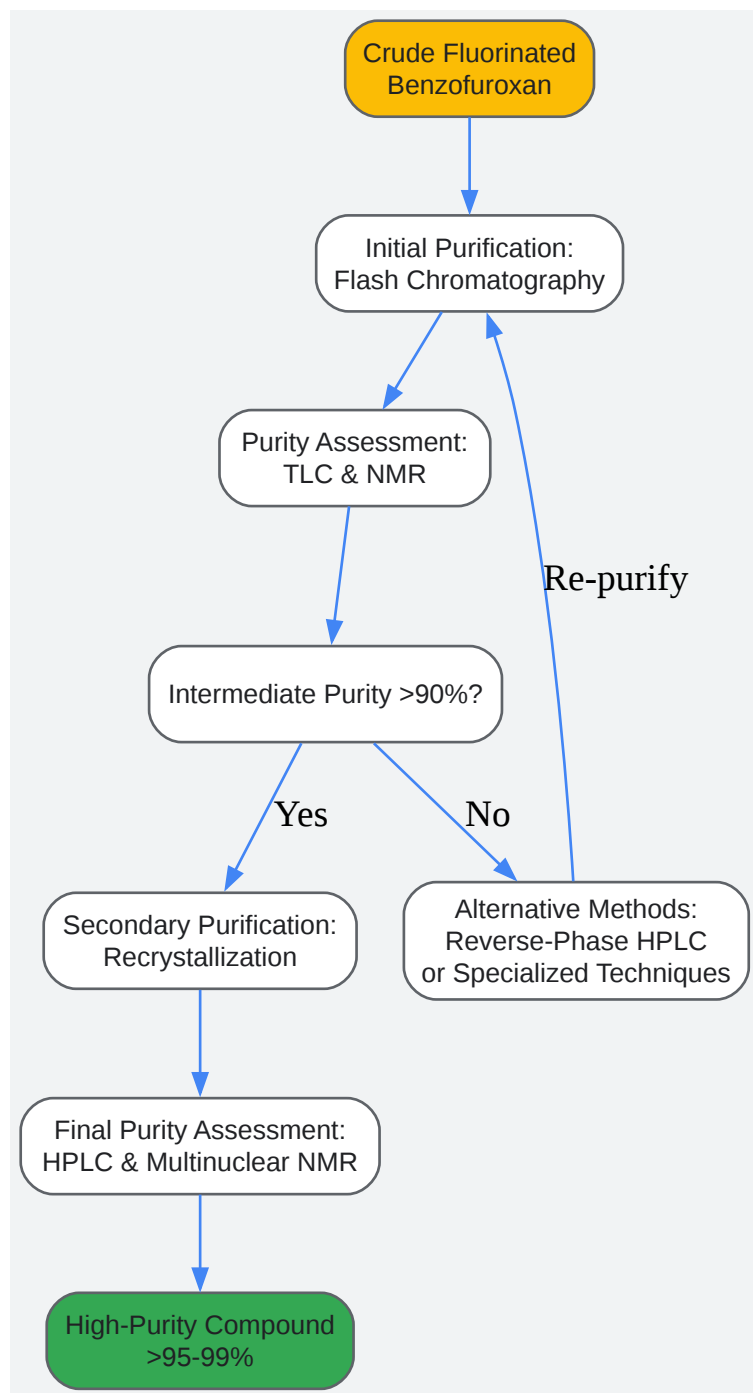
Crude Fluorinated Benzofuroxan

Initial Purification: Flash Chromatography

Purity Assessment: TLC & NMR

Intermediate Purity >90%?

Yes

No

Re-purify

Secondary Purification: Recrystallization

Alternative Methods: Reverse-Phase HPLC or Specialized Techniques

Final Purity Assessment: HPLC & Multinuclear NMR

High-Purity Compound >95-99%